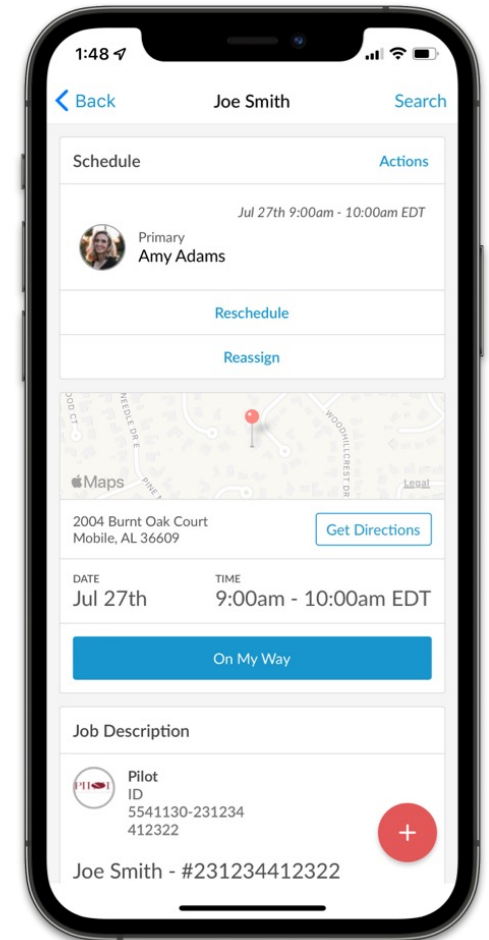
1:48

Back Joe Smith Search

Schedule Actions

Jul 27th 9:00am - 10:00am EDT

Primary
Amy Adams

Reschedule

Reassign

OOD CT NEEDLE DR E PINE WOODHILLCREST DR

Maps Legal

2004 Burnt Oak Court
Mobile, AL 36609

Get Directions

DATE
Jul 27th

TIME
9:00am - 10:00am EDT

On My Way

Job Description

PILOT

Pilot
ID
5541130-231234
412322

Joe Smith - #231234412322

+